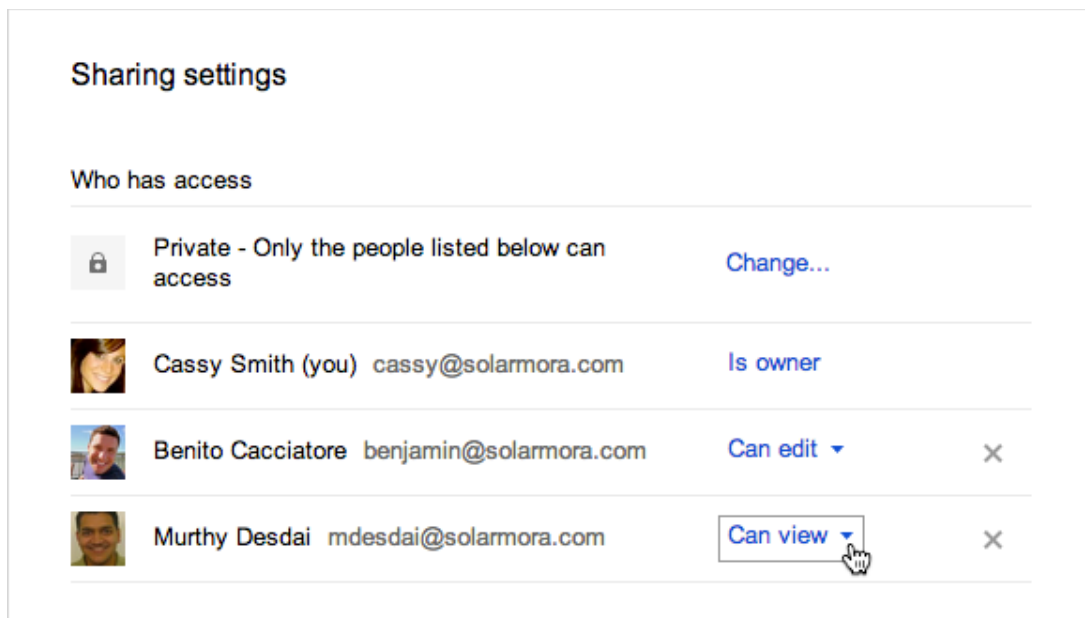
Sharing settings

Who has access

Private - Only the people listed below can access | Change...

Cassy Smith (you) cassy@solarmora.com | Is owner

Benito Cacciatore benjamin@solarmora.com | Can edit ▾ | ×

Murthy Desdai mdesdai@solarmora.com | Can view ▾ | ×